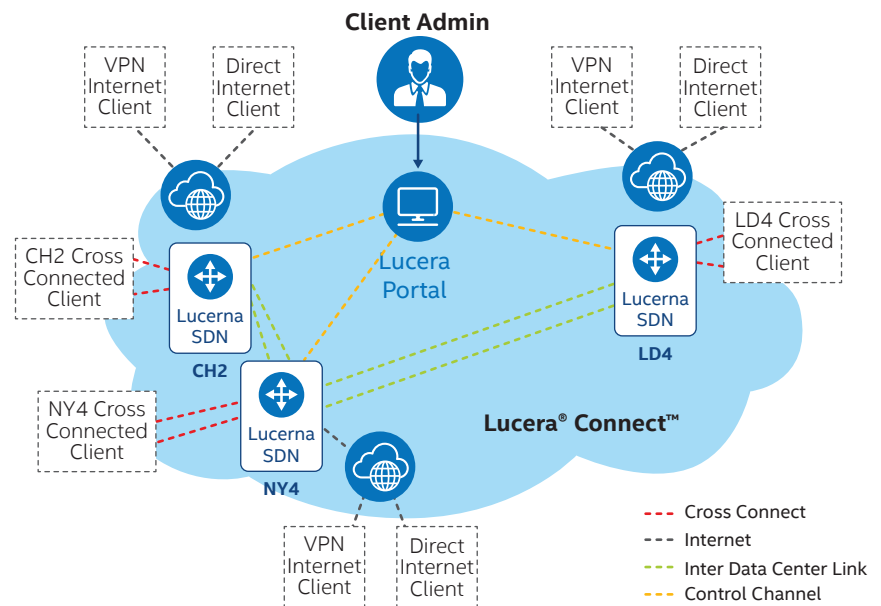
Client Admin

VPN Internet Client

Direct Internet Client

VPN Internet Client

Direct Internet Client

CH2 Cross Connected Client

Lucerna SDN

CH2

Lucera Portal

LD4 Cross Connected Client

Lucerna SDN

LD4

NY4 Cross Connected Client

Lucerna SDN

NY4

Lucera® Connect™

VPN Internet Client

Direct Internet Client

Cross Connect
Internet
Inter Data Center Link
Control Channel